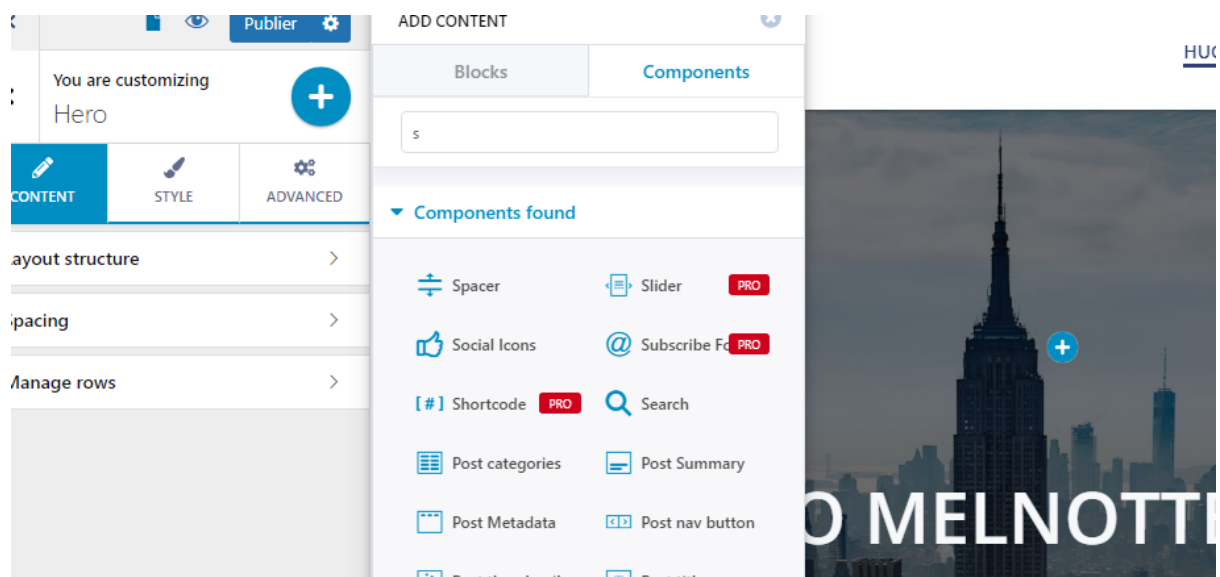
Publier

You are customizing
Hero

CONTENT
STYLE
ADVANCED

ayout structure
pacing
Manage rows

ADD CONTENT

Blocks
Components

s

Components found

Spacer
Slider PRO
Social Icons
Subscribe Fo PRO
[#] Shortcode PRO
Search
Post categories
Post Summary
Post Metadata
Post nav button

HUG

O MELNOTTE